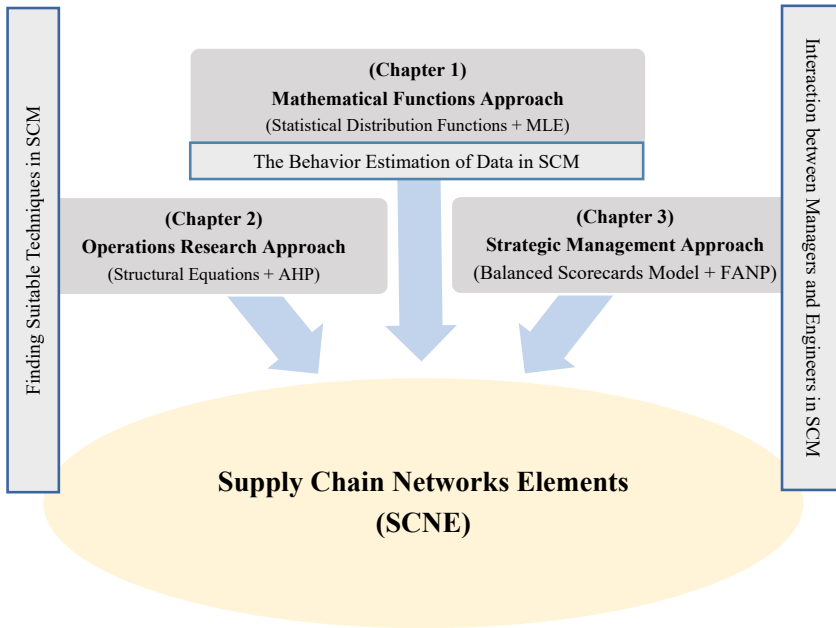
Finding Suitable Techniques in SCM

(Chapter 1)
Mathematical Functions Approach
(Statistical Distribution Functions + MLE)

The Behavior Estimation of Data in SCM

Interaction between Mangers and Engineers in SCM

(Chapter 2)
Operations Research Approach
(Structural Equations + AHP)

(Chapter 3)
Strategic Management Approach
(Balanced Scorecards Model + FANP)

Supply Chain Networks Elements
(SCNE)